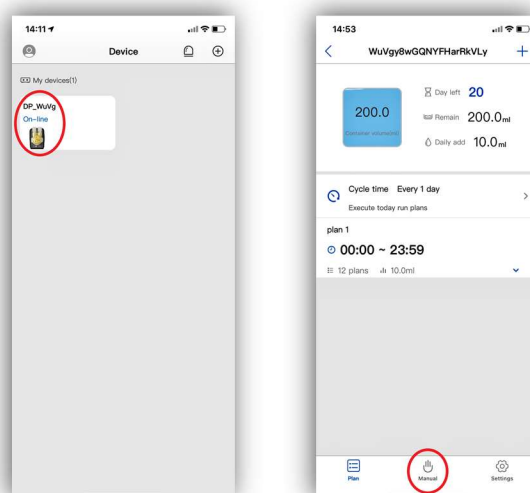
14:11

Device

My devices(1)

DP_WuVg
On-line

14:53

WuVgy8wGQNYFHarRkVLy

200.0
Container volume(ml)

Day left 20
Remain 200.0ml
Daily add 10.0ml

Cycle time Every 1 day
Execute today run plans

plan 1
00:00 ~ 23:59
12 plans 10.0ml

Plan
Manual
Settings